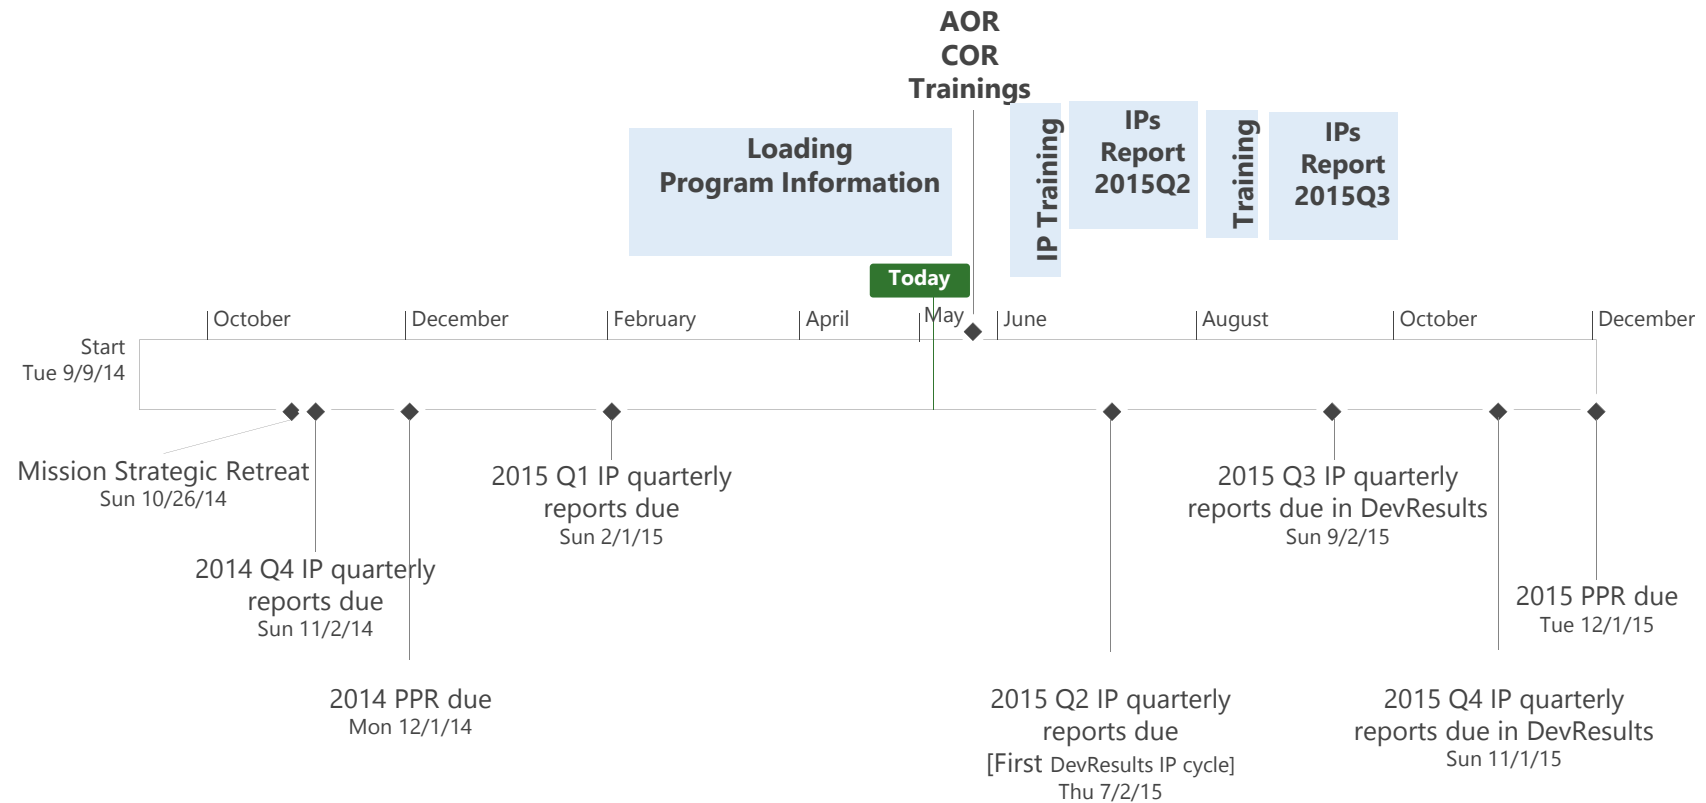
AOR
COR
Trainings

Loading
Program Information

IP Training

IPs
Report
2015Q2

Training

IPs
Report
2015Q3

Today

October
December
February
April
May
June
August
October
December

Start
Tue 9/9/14

Mission Strategic Retreat
Sun 10/26/14

2014 Q4 IP quarterly reports due
Sun 11/2/14

2014 PPR due
Mon 12/1/14

2015 Q1 IP quarterly reports due
Sun 2/1/15

2015 Q2 IP quarterly reports due
[First DevResults IP cycle]
Thu 7/2/15

2015 Q3 IP quarterly reports due in DevResults
Sun 9/2/15

2015 Q4 IP quarterly reports due in DevResults
Sun 11/1/15

2015 PPR due
Tue 12/1/15